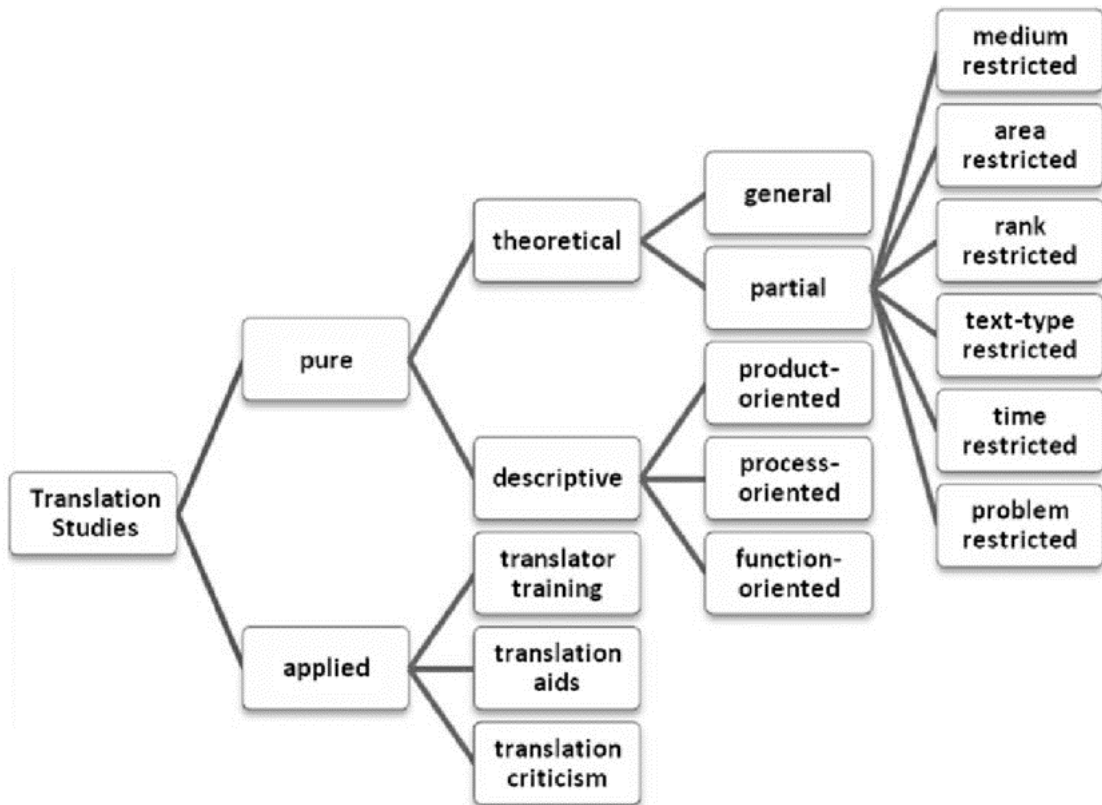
Translation Studies

pure

applied

theoretical

descriptive

general

partial

medium restricted

area restricted

rank restricted

text-type restricted

time restricted

problem restricted

product-oriented

process-oriented

function-oriented

translator training

translation aids

translation criticism